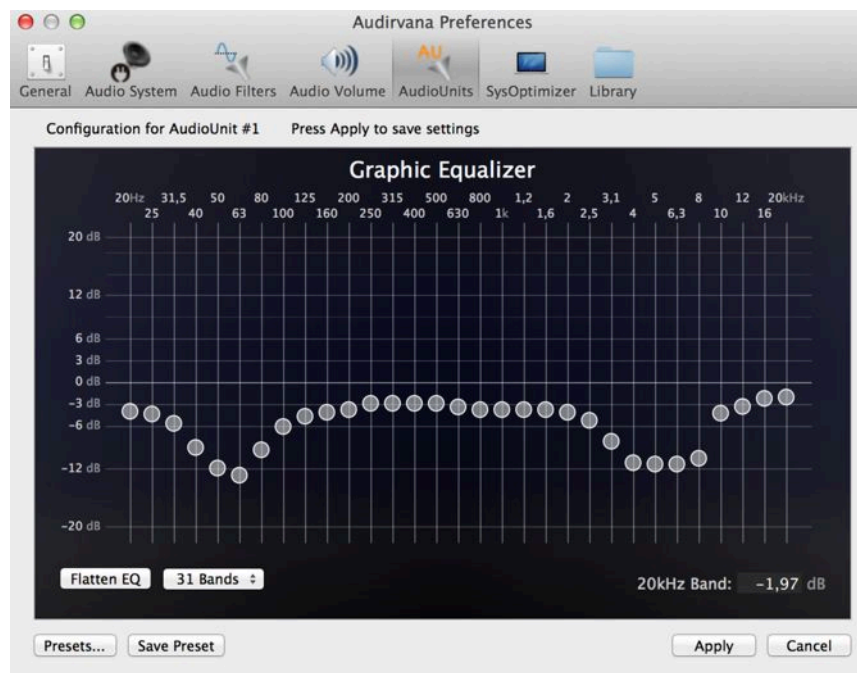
Audirvana Preferences

General Audio System Audio Filters Audio Volume AudioUnits SysOptimizer Library

Configuration for AudioUnit #1 Press Apply to save settings

Graphic Equalizer

20Hz 25 31,5 40 50 63 80 100 125 160 200 250 315 400 500 630 800 1k 1,2 1,6 2 2,5 3,1 4 5 6,3 8 10 12 16 20kHz

20 dB
12 dB
6 dB
3 dB
0 dB
−3 dB
−6 dB
−12 dB
−20 dB

Flatten EQ 31 Bands

20kHz Band: −1,97 dB

Presets... Save Preset Apply Cancel